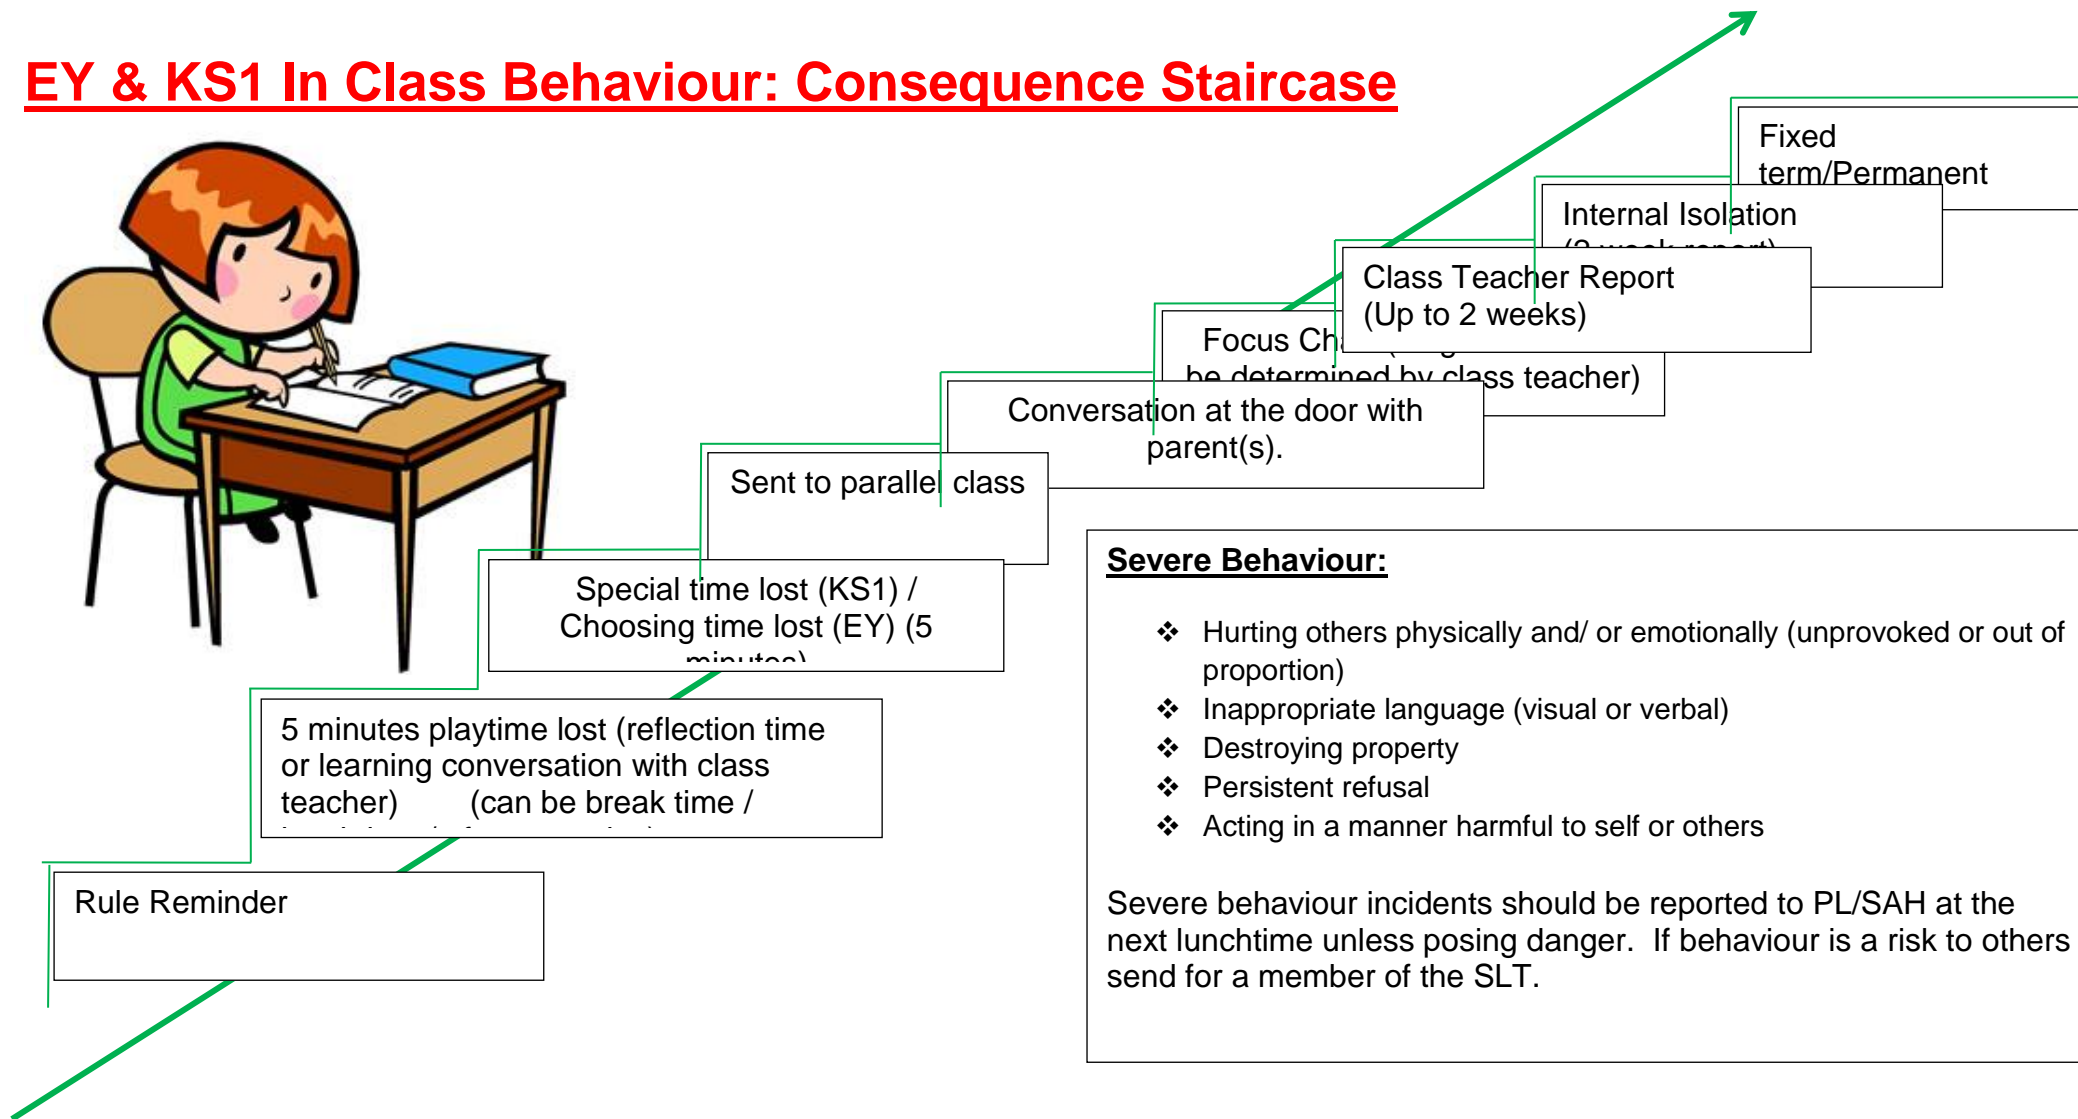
EY & KS1 In Class Behaviour: Consequence Staircase

Fixed term/Permanent

Internal Isolation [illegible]

Class Teacher Report (Up to 2 weeks)

Focus Ch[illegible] be determined by class teacher)

Conversation at the door with parent(s).

Sent to parallel class

Special time lost (KS1) / Choosing time lost (EY) (5 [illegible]

5 minutes playtime lost (reflection time or learning conversation with class teacher) (can be break time / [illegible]

Rule Reminder

Severe Behaviour:

❖ Hurting others physically and/ or emotionally (unprovoked or out of proportion)
❖ Inappropriate language (visual or verbal)
❖ Destroying property
❖ Persistent refusal
❖ Acting in a manner harmful to self or others

Severe behaviour incidents should be reported to PL/SAH at the next lunchtime unless posing danger. If behaviour is a risk to others send for a member of the SLT.